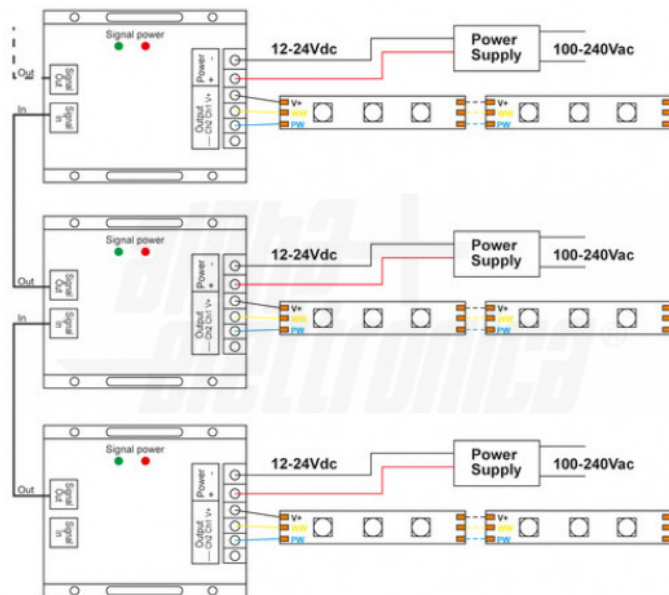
Signal power
Out
Signal Out
In
Signal In
Power
-
+
Output
Ch2 Ch1 V+
12-24Vdc
Power Supply
100-240Vac
V+
WW
PW
V+
WW
PW

Signal power
Out
Signal Out
In
Signal In
Power
-
+
Output
Ch2 Ch1 V+
12-24Vdc
Power Supply
100-240Vac
V+
WW
PW
V+
WW
PW

Signal power
Out
Signal Out
Signal In
Power
-
+
Output
Ch2 Ch1 V+
12-24Vdc
Power Supply
100-240Vac
V+
WW
PW
V+
WW
PW

alpha elettronica ®